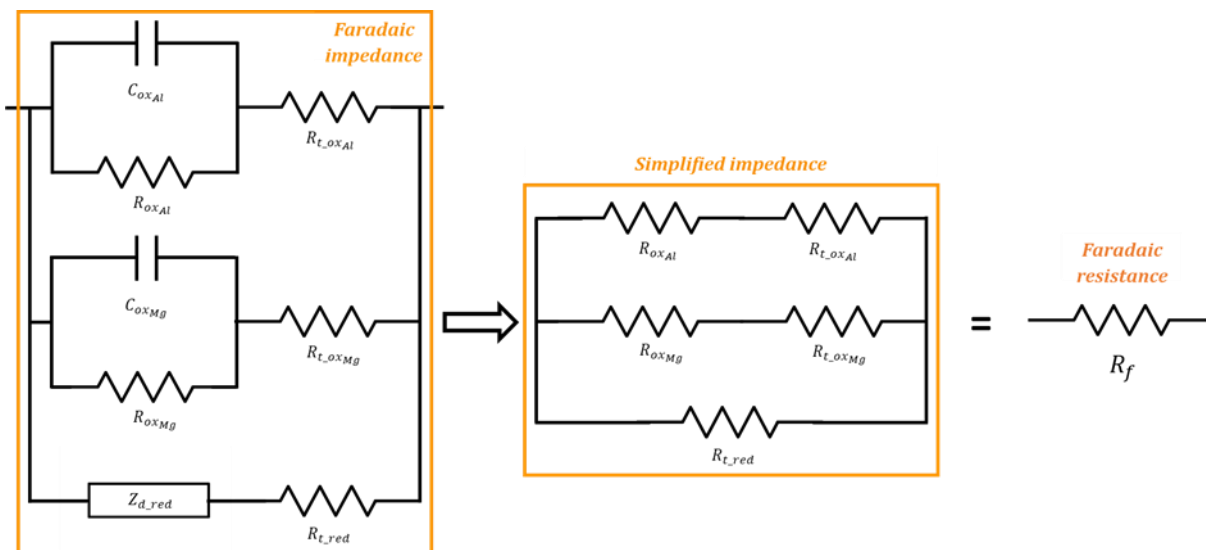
Faradaic impedance

$C_{ox_{Al}}$

$R_{t\_ox_{Al}}$

$R_{ox_{Al}}$

$C_{ox_{Mg}}$

$R_{t\_ox_{Mg}}$

$R_{ox_{Mg}}$

$Z_{d\_red}$

$R_{t\_red}$

Simplified impedance

$R_{ox_{Al}}$

$R_{t\_ox_{Al}}$

$R_{ox_{Mg}}$

$R_{t\_ox_{Mg}}$

$R_{t\_red}$

=

Faradaic resistance

$R_f$